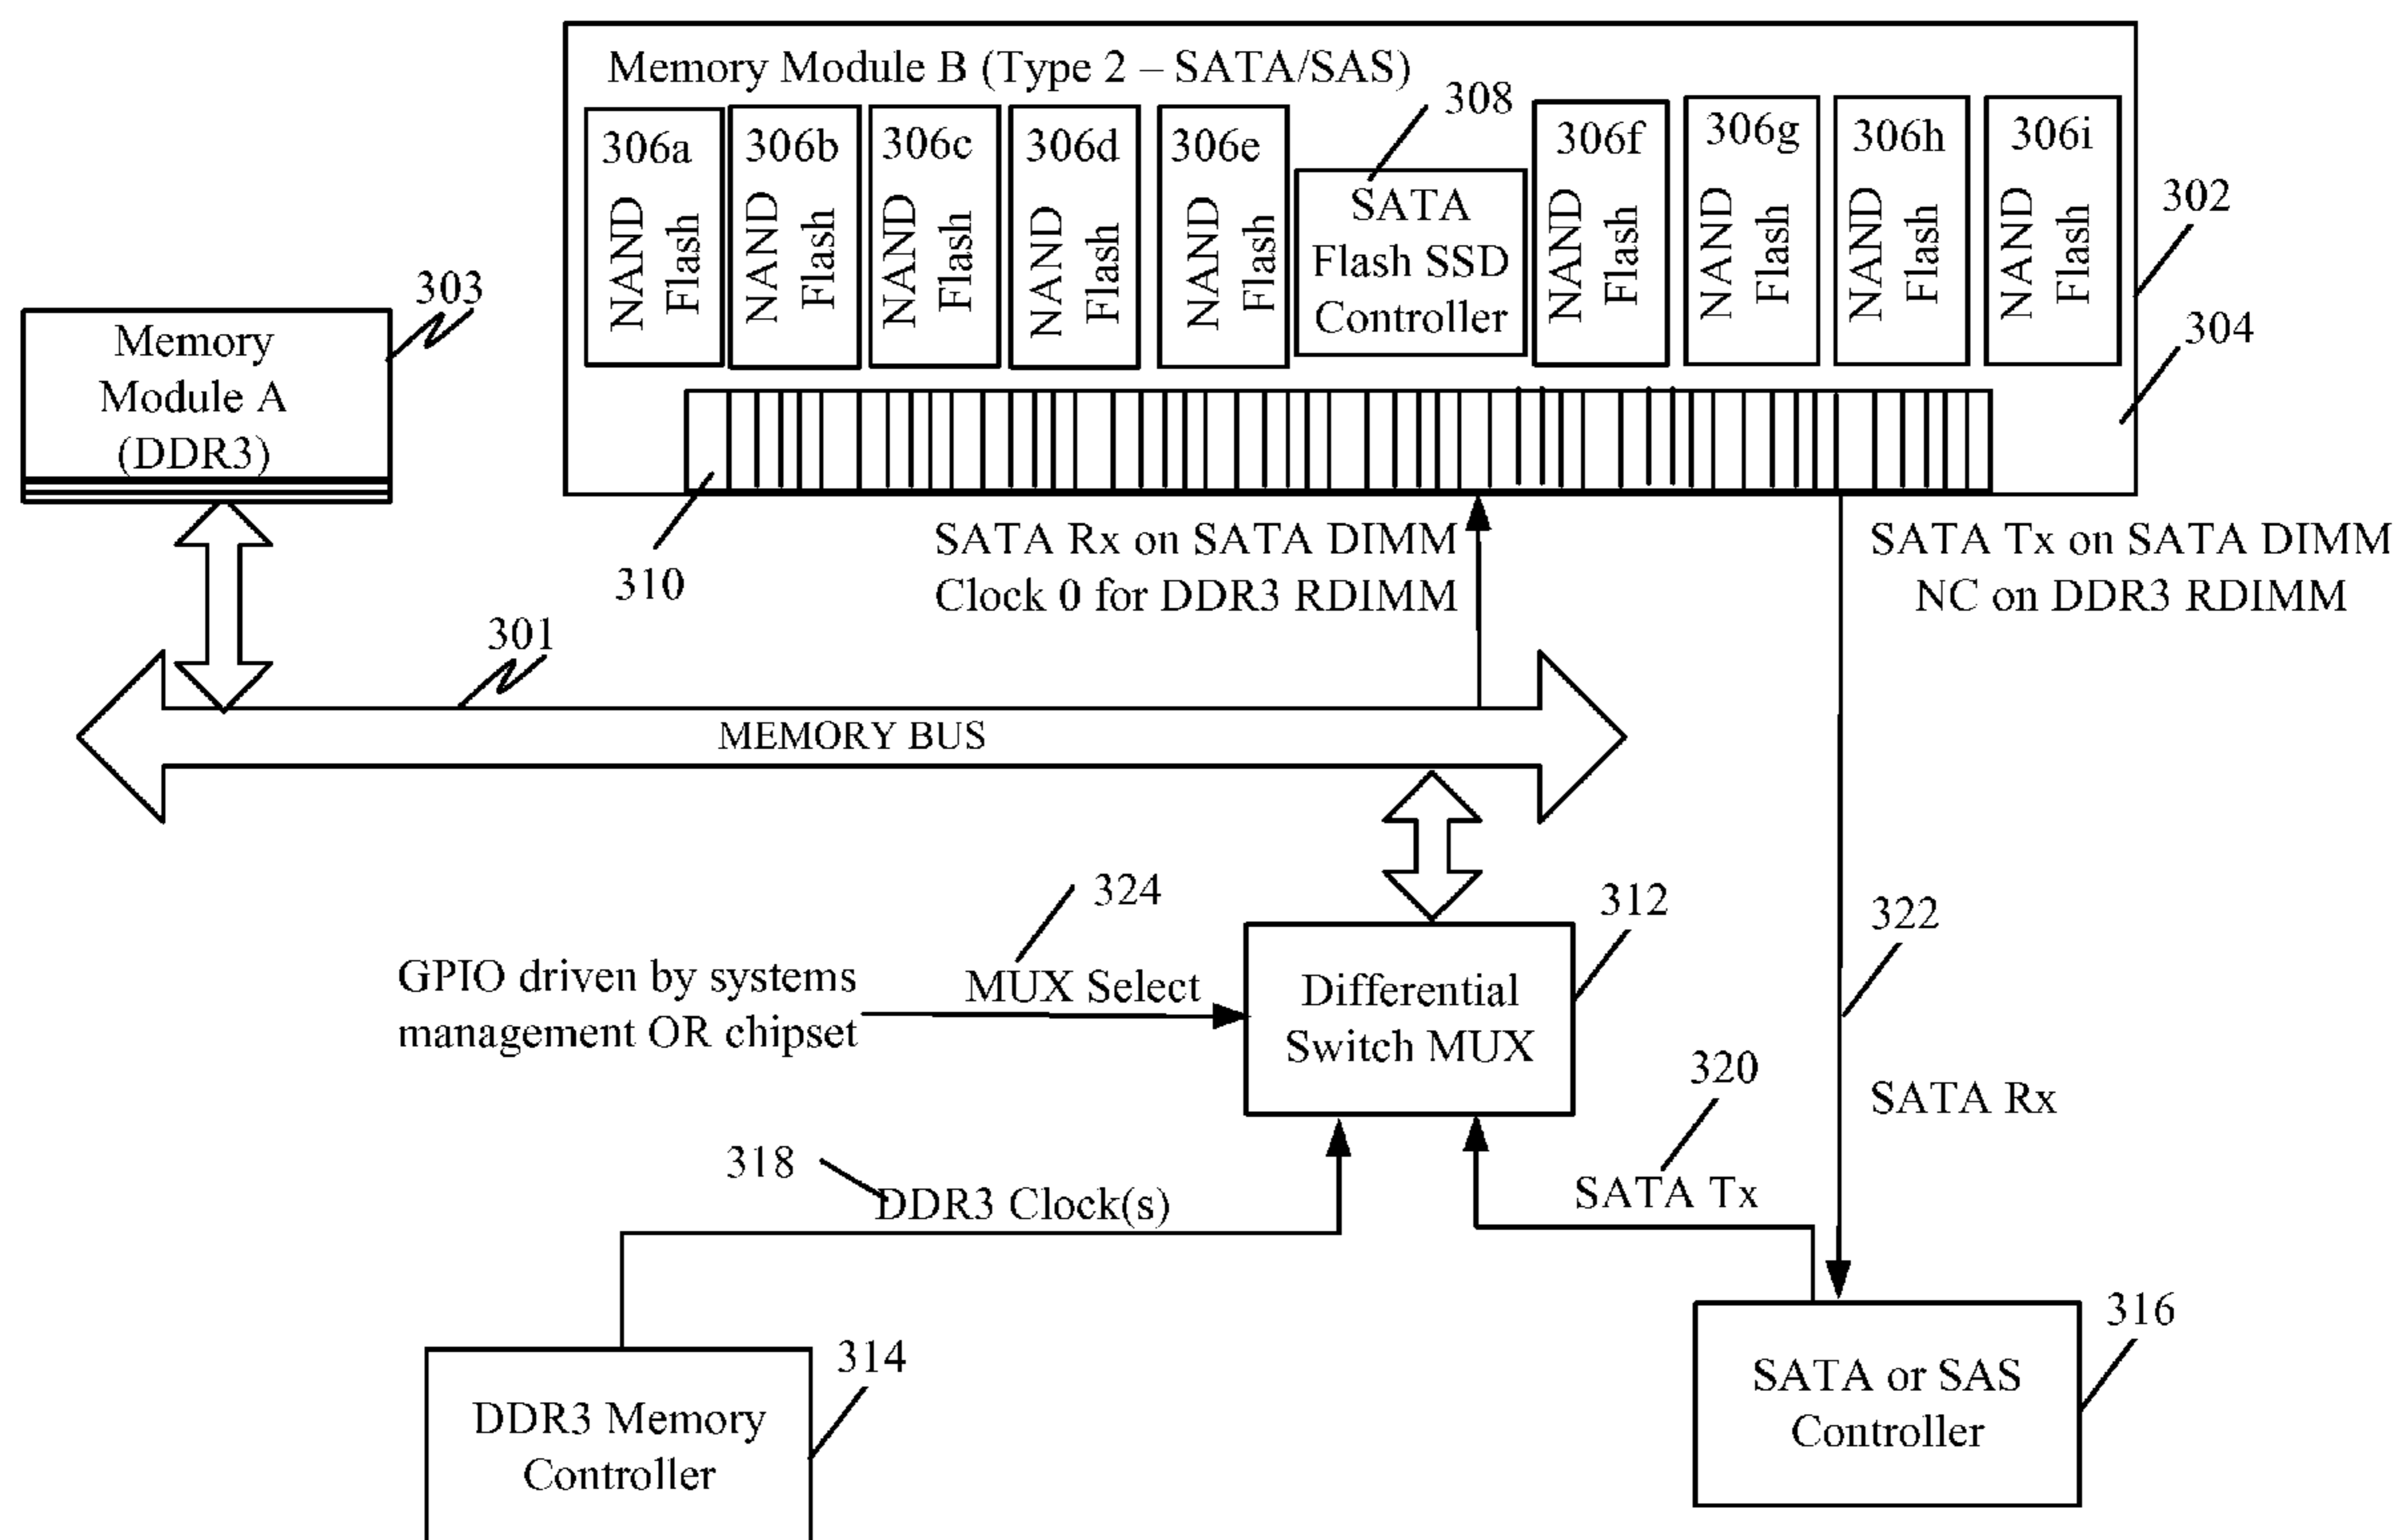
Memory Module B (Type 2 – SATA/SAS)

306a
NAND Flash

306b
NAND Flash

306c
NAND Flash

306d
NAND Flash

306e
NAND Flash

308
SATA Flash SSD Controller

306f
NAND Flash

306g
NAND Flash

306h
NAND Flash

306i
NAND Flash

302

304

303
Memory Module A (DDR3)

310

SATA Rx on SATA DIMM
Clock 0 for DDR3 RDIMM

SATA Tx on SATA DIMM
NC on DDR3 RDIMM

301

MEMORY BUS

324

312

322

GPIO driven by systems management OR chipset

MUX Select

Differential Switch MUX

320

SATA Rx

318

DDR3 Clock(s)

SATA Tx

316

314

DDR3 Memory Controller

SATA or SAS Controller